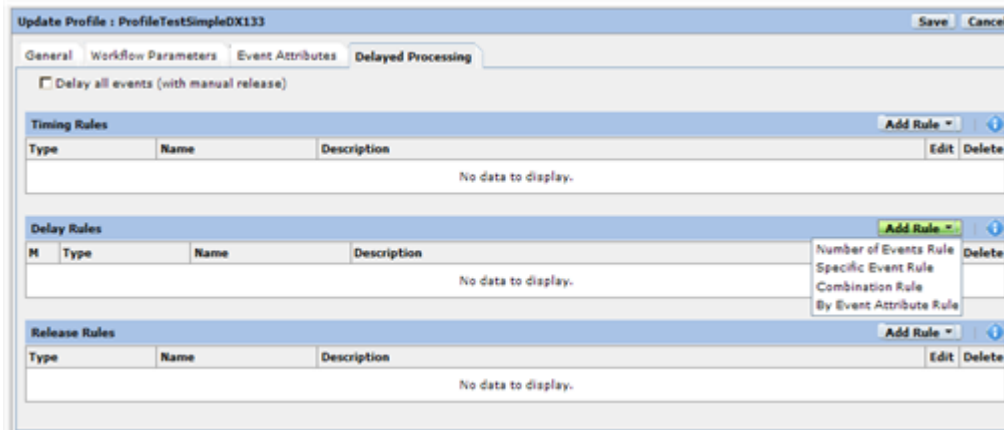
Update Profile : ProfileTestSimpleDX133

Save Cance

General Workflow Parameters Event Attributes Delayed Processing

Delay all events (with manual release)

Timing Rules

Add Rule

| Type | Name | Description | Edit | Delete |
|---|---|---|---|---|
| No data to display. | | | | |

Delay Rules

Add Rule

| M | Type | Name | Description | Delete |
|---|---|---|---|---|
| No data to display. | | | | |

Number of Events Rule
Specific Event Rule
Combination Rule
By Event Attribute Rule

Release Rules

Add Rule

| Type | Name | Description | Edit | Delete |
|---|---|---|---|---|
| No data to display. | | | | |